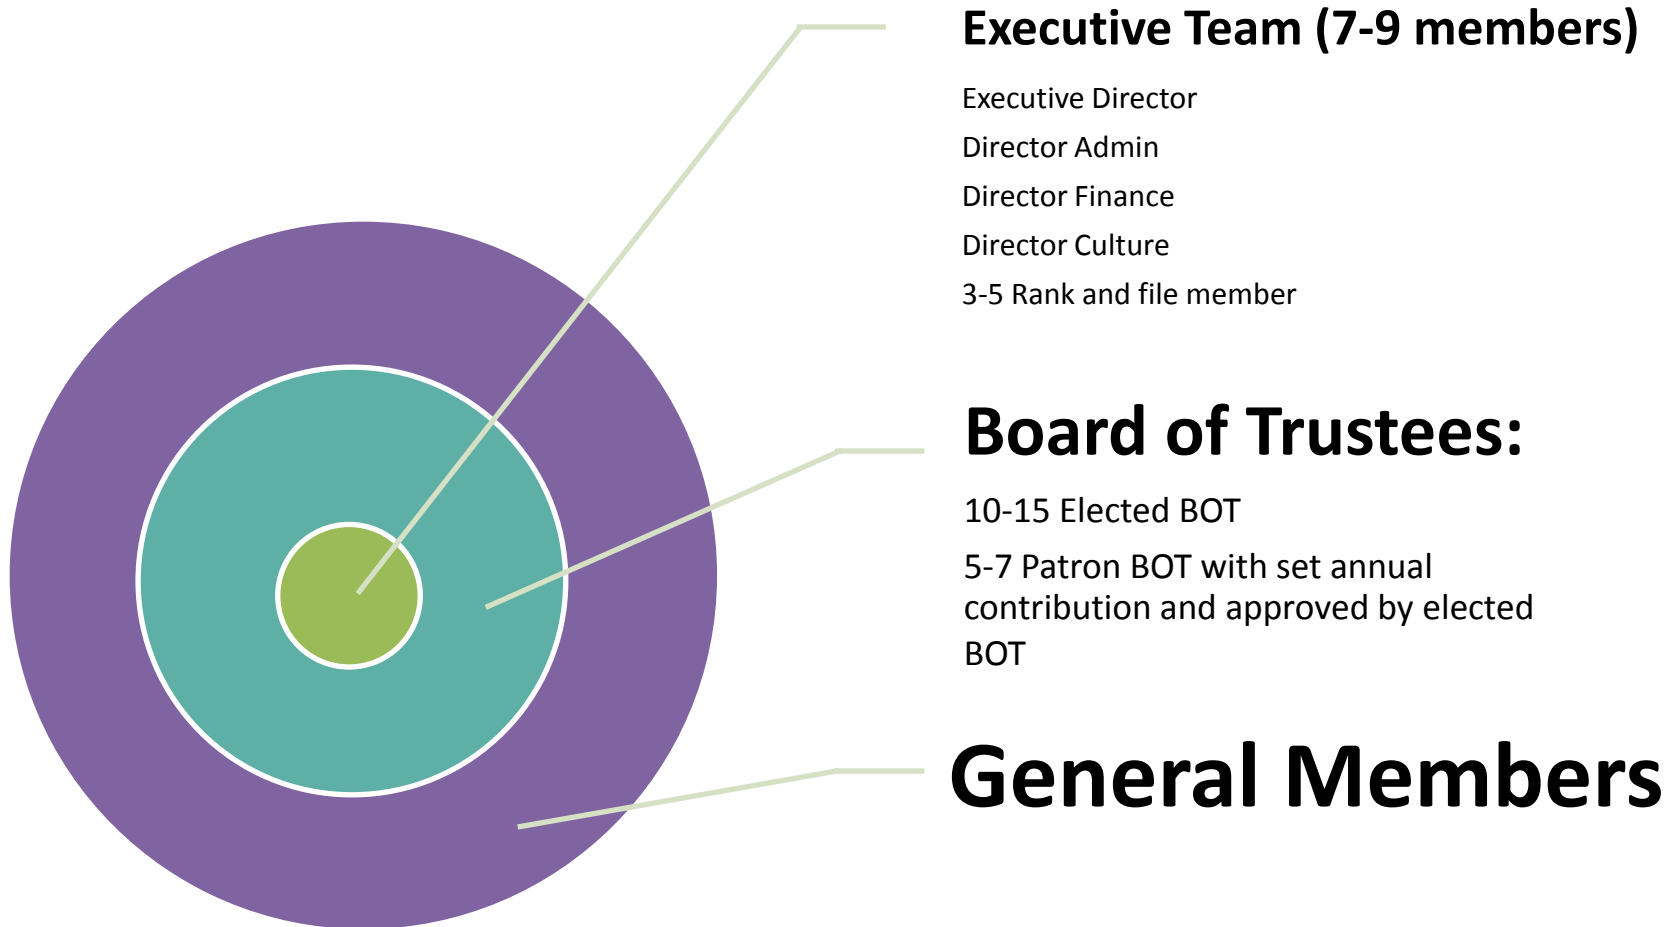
Executive Team (7-9 members)

Executive Director

Director Admin

Director Finance

Director Culture

3-5 Rank and file member

Board of Trustees:

10-15 Elected BOT

5-7 Patron BOT with set annual contribution and approved by elected BOT

General Members